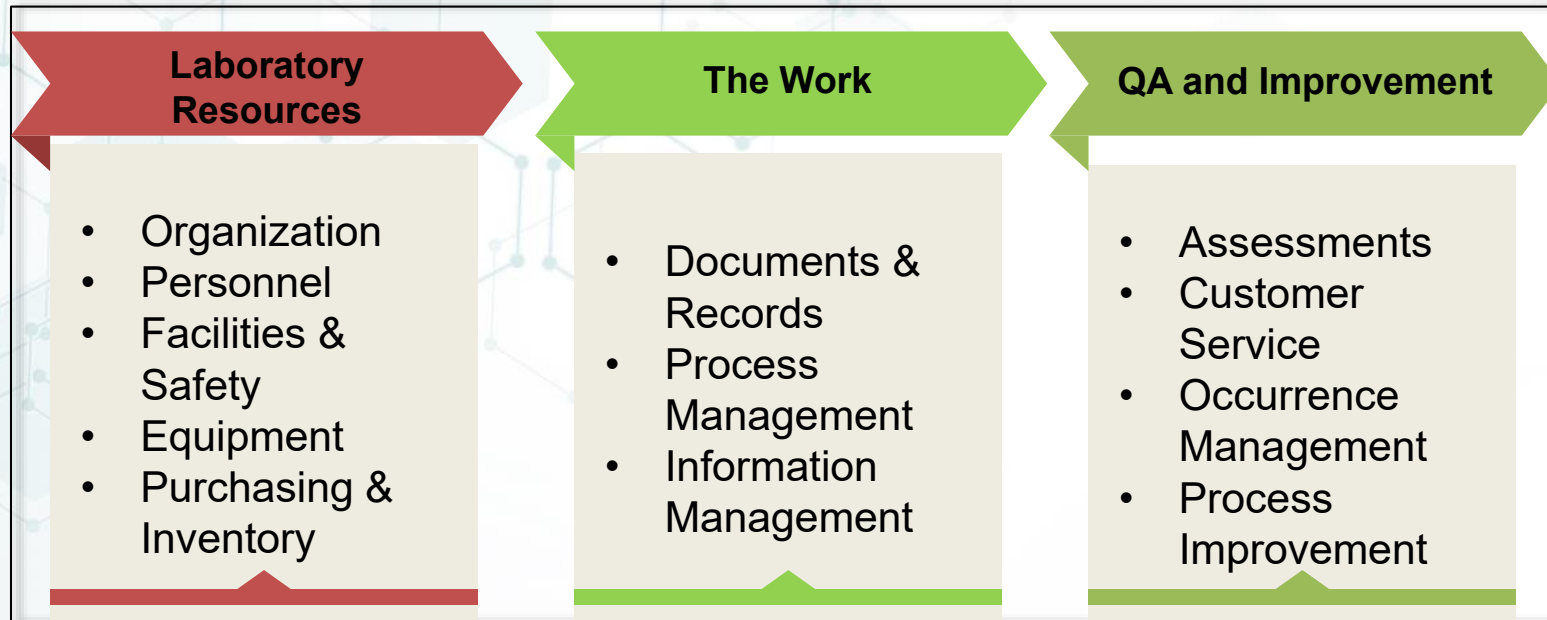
Laboratory Resources

- Organization
- Personnel
- Facilities & Safety
- Equipment
- Purchasing & Inventory

The Work

- Documents & Records
- Process Management
- Information Management

QA and Improvement

- Assessments
- Customer Service
- Occurrence Management
- Process Improvement